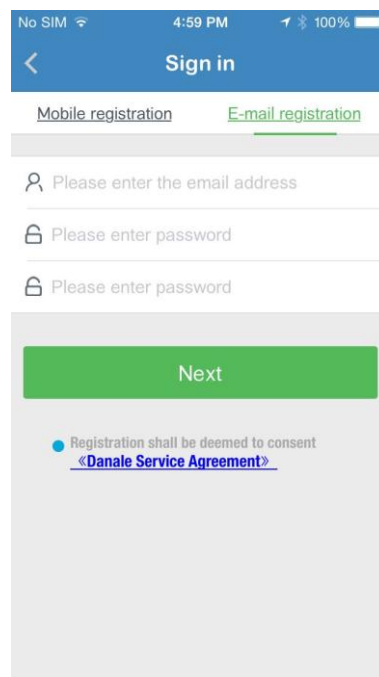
No SIM 4:59 PM 100%

Sign in

Mobile registration E-mail registration

Please enter the email address

Please enter password

Please enter password

Next

Registration shall be deemed to consent «Danale Service Agreement»